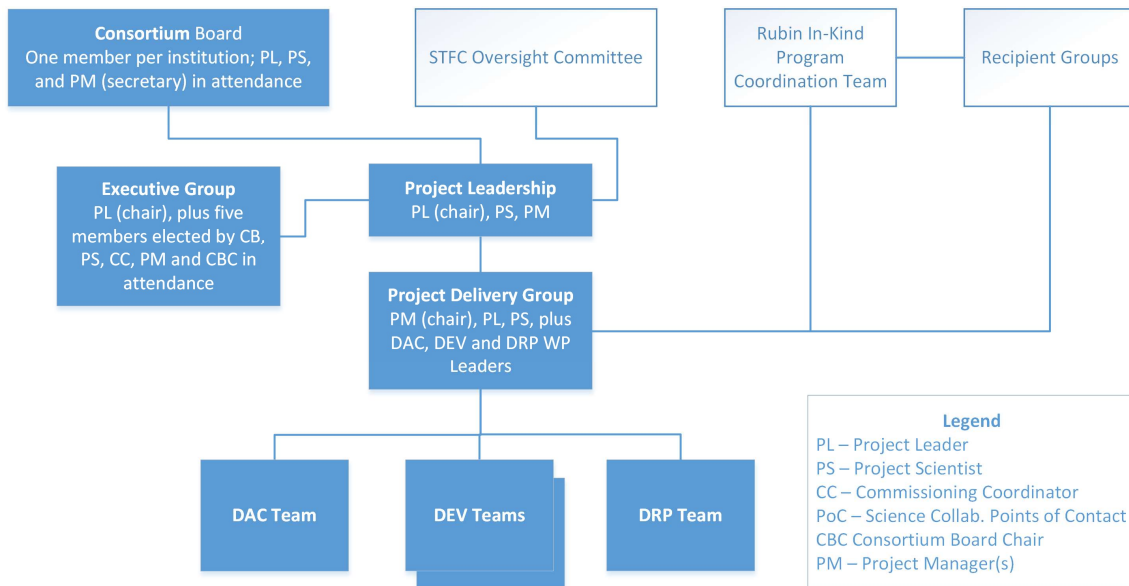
**Consortium** Board
One member per institution; PL, PS, and PM (secretary) in attendance

STFC Oversight Committee

Rubin In-Kind Program Coordination Team

Recipient Groups

**Executive Group**
PL (chair), plus five members elected by CB, PS, CC, PM and CBC in attendance

**Project Leadership**
PL (chair), PS, PM

**Project Delivery Group**
PM (chair), PL, PS, plus DAC, DEV and DRP WP Leaders

**DAC Team**

**DEV Teams**

**DRP Team**

**Legend**
PL – Project Leader
PS – Project Scientist
CC – Commissioning Coordinator
PoC – Science Collab. Points of Contact
CBC Consortium Board Chair
PM – Project Manager(s)